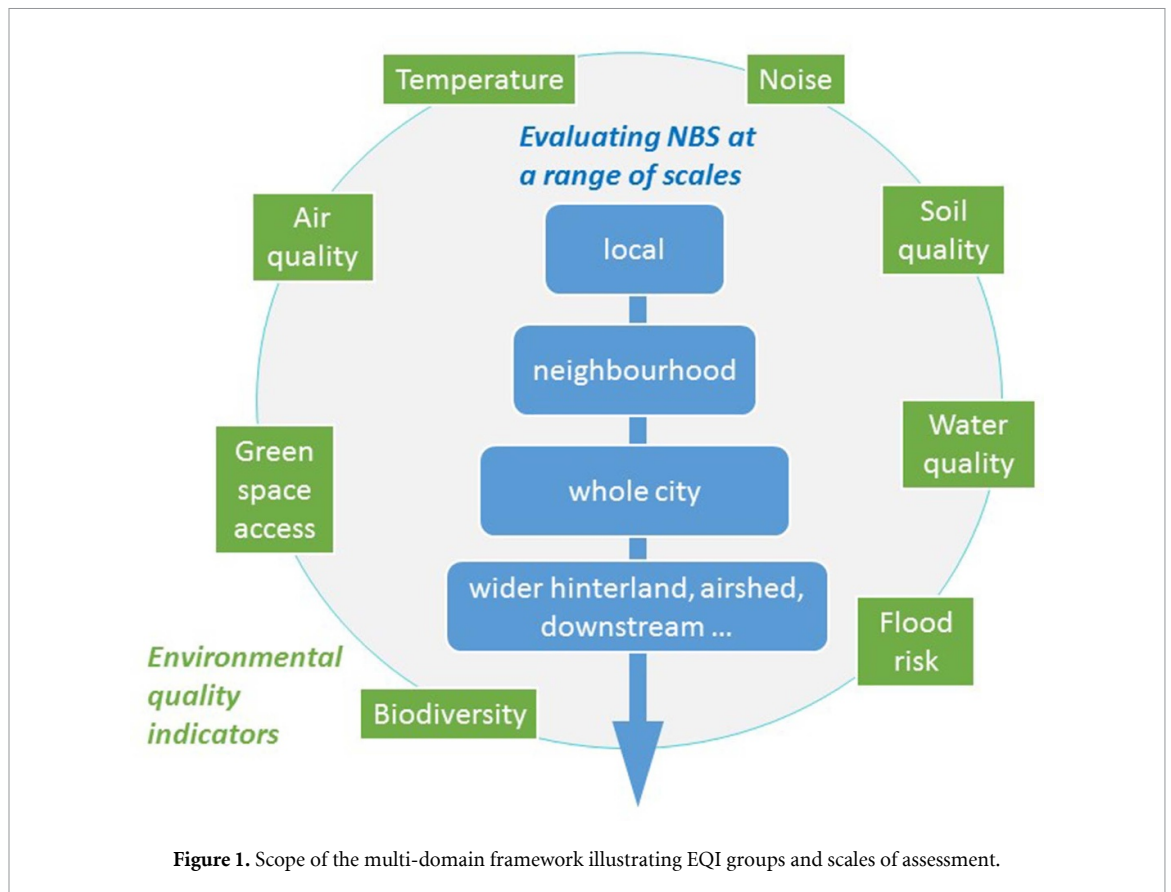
Temperature

Noise

Evaluating NBS at a range of scales

Air quality

Soil quality

local

neighbourhood

Water quality

Green space access

whole city

wider hinterland, airshed, downstream ...

Flood risk

Environmental quality indicators

Biodiversity

Figure 1. Scope of the multi-domain framework illustrating EQI groups and scales of assessment.